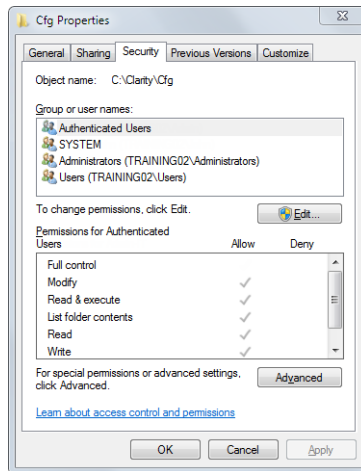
Cfg Properties

General | Sharing | Security | Previous Versions | Customize

Object name: C:\Clarity\Cfg

Group or user names:

Authenticated Users
SYSTEM
Administrators (TRAINING02\Administrators)
Users (TRAINING02\Users)

To change permissions, click Edit.

Edit...

Permissions for Authenticated Users

| Permissions for Authenticated Users | Allow | Deny |
|---|---|---|
| Full control | | |
| Modify | ✓ | |
| Read & execute | ✓ | |
| List folder contents | ✓ | |
| Read | ✓ | |
| Write | ✓ | |

For special permissions or advanced settings, click Advanced.

Advanced

Learn about access control and permissions

OK | Cancel | Apply